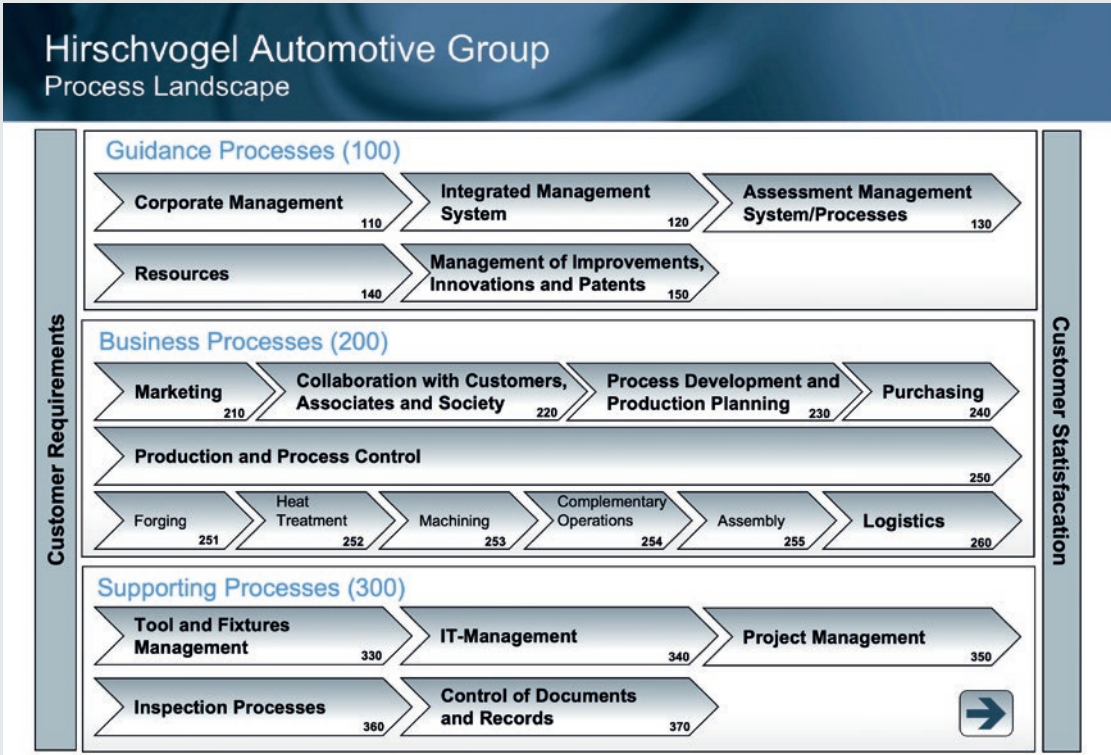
Hirschvogel Automotive Group
Process Landscape

Customer Requirements

Guidance Processes (100)

Corporate Management 110

Integrated Management System 120

Assessment Management System/Processes 130

Resources 140

Management of Improvements, Innovations and Patents 150

Business Processes (200)

Marketing 210

Collaboration with Customers, Associates and Society 220

Process Development and Production Planning 230

Purchasing 240

Production and Process Control 250

Forging 251

Heat Treatment 252

Machining 253

Complementary Operations 254

Assembly 255

Logistics 260

Supporting Processes (300)

Tool and Fixtures Management 330

IT-Management 340

Project Management 350

Inspection Processes 360

Control of Documents and Records 370

Customer Statisfacation